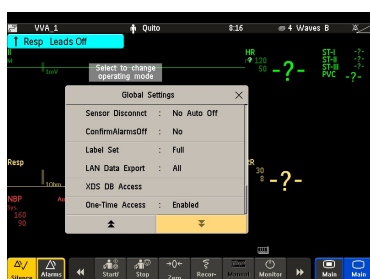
VVA_1 Quito 8:16 4 Waves B

Resp Leads Off

II

1mV

Select to change operating mode

HR 120 50

-?-

ST-I -?-
ST-II -?-
ST-III -?-
PVC -?-

Global Settings

Sensor Disconnct : No Auto Off

ConfirmAlarmsOff : No

Label Set : Full

LAN Data Export : All

XDS DB Access

One-Time Access : Enabled

Resp

10cm

RR 30 8

-?-

NBP
Sys
160
90

Silence Alarms Start/ Stop Zero Record Manual Monitor Main Main